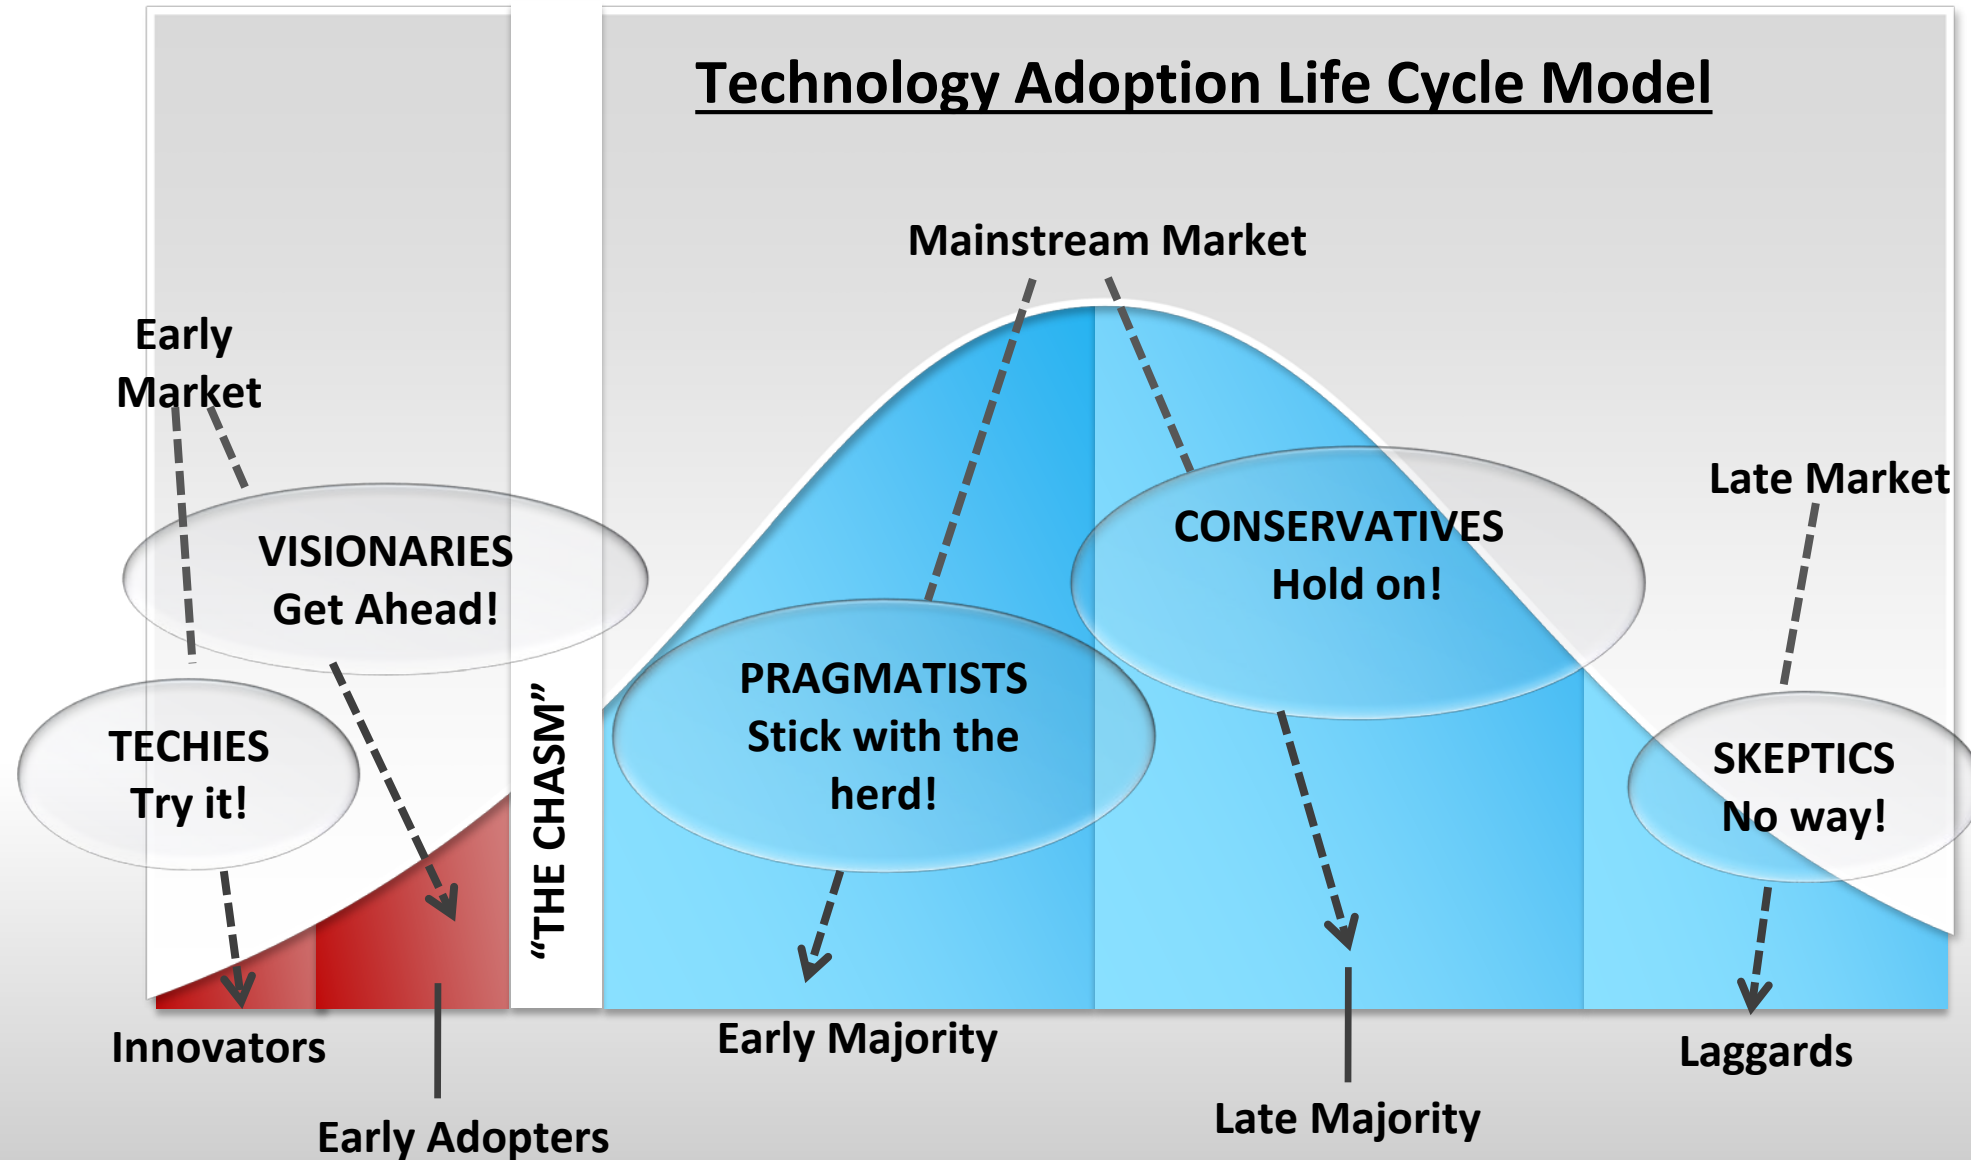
Technology Adoption Life Cycle Model

Mainstream Market

Early Market

VISIONARIES
Get Ahead!

CONSERVATIVES
Hold on!

Late Market

PRAGMATISTS
Stick with the herd!

TECHIES
Try it!

"THE CHASM"

SKEPTICS
No way!

Innovators

Early Majority

Laggards

Early Adopters

Late Majority